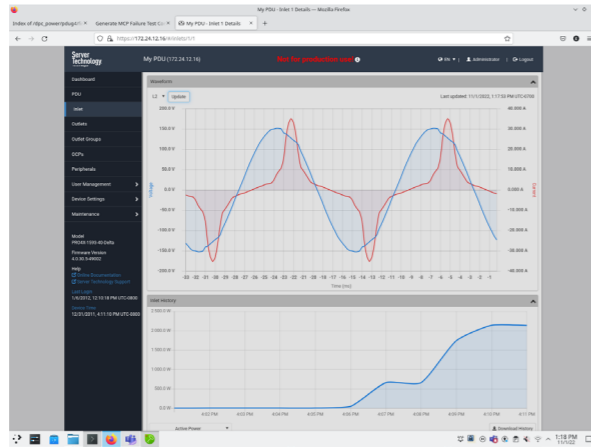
My PDU - Inlet 1 Details — Mozilla Firefox

Index of /dpc_power/pdugui/ ×
Generate MCP Failure Test Co ×
My PDU - Inlet 1 Details ×
+

https://172.24.12.16/#/inlets/1/1

Server Technology

My PDU (172.24.12.16)

Not for production use!

EN
Administrator
Logout

Dashboard
PDU
Inlet
Outlets
Outlet Groups
OCPs
Peripherals
User Management
Device Settings
Maintenance

Model
PRO4X-1555-X0-D4Ba
Firmware Version
4.0.30.3-49602
Help
Online Documentation
Server Technology Support
Last Login
1/6/2012, 12:10:18 PM UTC-0800
Device Time
12/31/2011, 4:11:10 PM UTC-0800

Waveform

L2
Update

Last updated: 11/1/2022, 1:17:52 PM UTC-0700

150.0 V
100.0 V
50.0 V
0.0 V
-50.0 V
-100.0 V
-150.0 V
-200.0 V

Voltage

40.000 A
30.000 A
20.000 A
10.000 A
0.000 A
-10.000 A
-20.000 A
-30.000 A
-40.000 A

Current

-33 -32 -31 -30 -29 -28 -27 -26 -25 -24 -23 -22 -21 -20 -19 -18 -17 -16 -15 -14 -13 -12 -11 -10 -9 -8 -7 -6 -5 -4 -3 -2 -1

Time (ms)

Inlet History

2,500.0 W
2,000.0 W
1,500.0 W
1,000.0 W
500.0 W
0.0 W

4:02 PM
4:03 PM
4:04 PM
4:05 PM
4:06 PM
4:07 PM
4:08 PM
4:09 PM
4:10 PM
4:11 PM

Active Power

Download History

1:18 PM
11/1/22